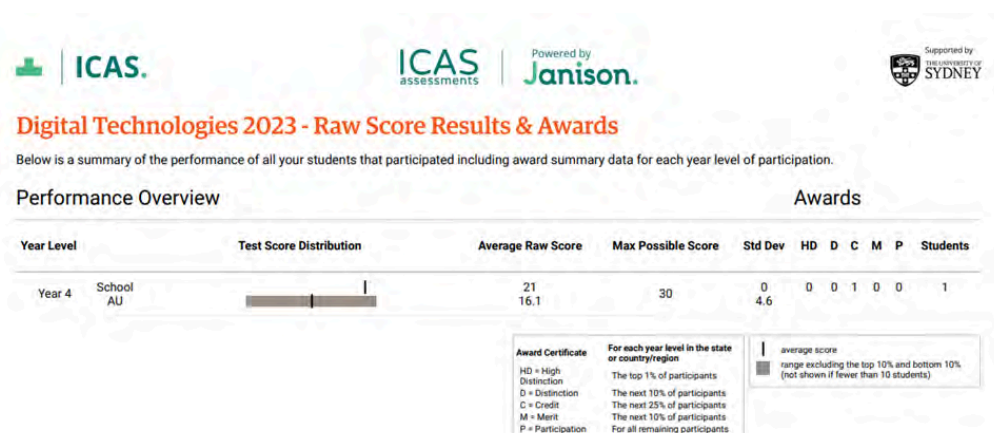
ICAS.

ICAS assessments | Powered by Janison.

Supported by THE UNIVERSITY OF SYDNEY

Digital Technologies 2023 - Raw Score Results & Awards

Below is a summary of the performance of all your students that participated including award summary data for each year level of participation.

Performance Overview

Awards

| Year Level | | Test Score Distribution | Average Raw Score | Max Possible Score | Std Dev | HD | D | C | M | P | Students |
|---|---|---|---|---|---|---|---|---|---|---|---|
| Year 4 | School<br>AU | | 21<br>16.1 | 30 | 0<br>4.6 | 0 | 0 | 1 | 0 | 0 | 1 |

| Award Certificate | For each year level in the state or country/region |
|---|---|
| HD = High Distinction | The top 1% of participants |
| D = Distinction | The next 10% of participants |
| C = Credit | The next 25% of participants |
| M = Merit | The next 10% of participants |
| P = Participation | For all remaining participants |

average score

range excluding the top 10% and bottom 10% (not shown if fewer than 10 students)